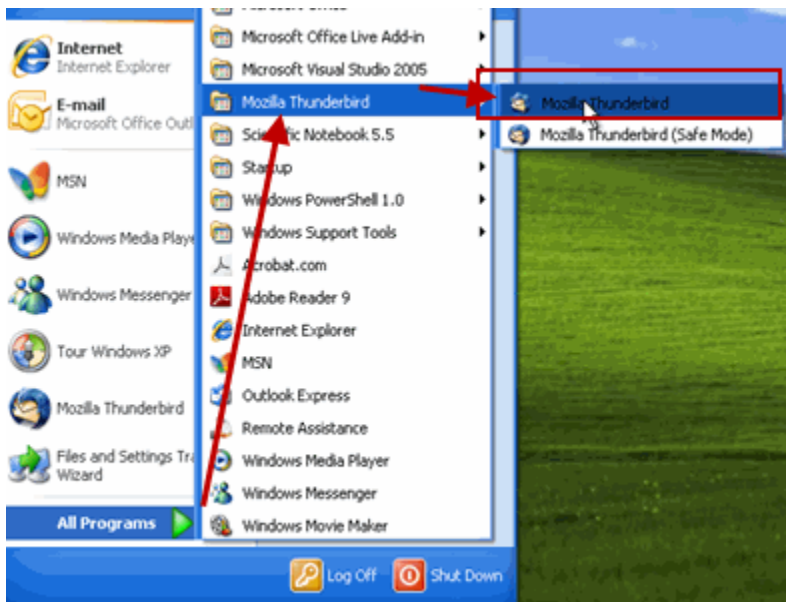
Internet
Internet Explorer
E-mail
Microsoft Office Outl
MSN
Windows Media Playe
Windows Messenger
Tour Windows XP
Mozilla Thunderbird
Files and Settings Tra
Wizard
All Programs

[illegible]
Microsoft Office Live Add-in
Microsoft Visual Studio 2005
Mozilla Thunderbird
Scientific Notebook 5.5
Startup
Windows PowerShell 1.0
Windows Support Tools
Acrobat.com
Adobe Reader 9
Internet Explorer
MSN
Outlook Express
Remote Assistance
Windows Media Player
Windows Messenger
Windows Movie Maker

Mozilla Thunderbird
Mozilla Thunderbird (Safe Mode)

Log Off
Shut Down